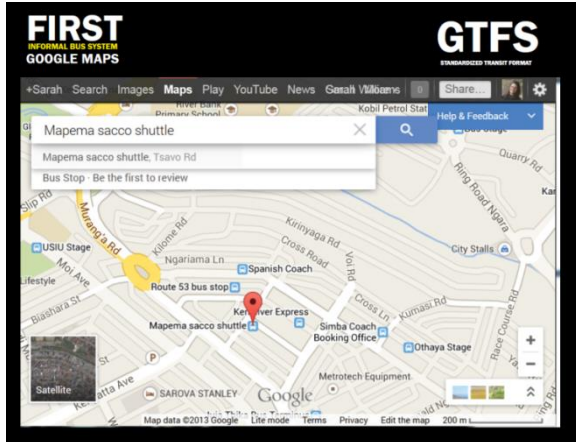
FIRST
INFORMAL BUS SYSTEM
GOOGLE MAPS

GTFS
STANDARDIZED TRANSIT FORMAT

+Sarah Search Images Maps Play YouTube News Gmail Videos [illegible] Share...

River Bank Primary School
Kobil Petrol Stat
Help & Feedback

Mapema sacco shuttle

Mapema sacco shuttle, Tsavo Rd
Bus Stop · Be the first to review

Quarry Rd
Ring Road Ngara
Kar
Slip Rd
Murang'a Rd
Kirinyaga Rd
USIU Stage
Kilome Rd
Cross Rd
City Stalls
Moi Ave
Ngariama Ln
Spanish Coach
Lifestyle
Voi Rd
Route 53 bus stop
Biashara St
Kenriver Express
Cross Ln
Kumasi Rd
Mapema sacco shuttle
Simba Coach Booking Office
Race Course Rd
Othaya Stage
Satellite
Metrotech Equipment
Kenyatta Ave
SAROVA STANLEY
Google
Map data ©2013 Google Lite mode Terms Privacy Edit the map 200 m